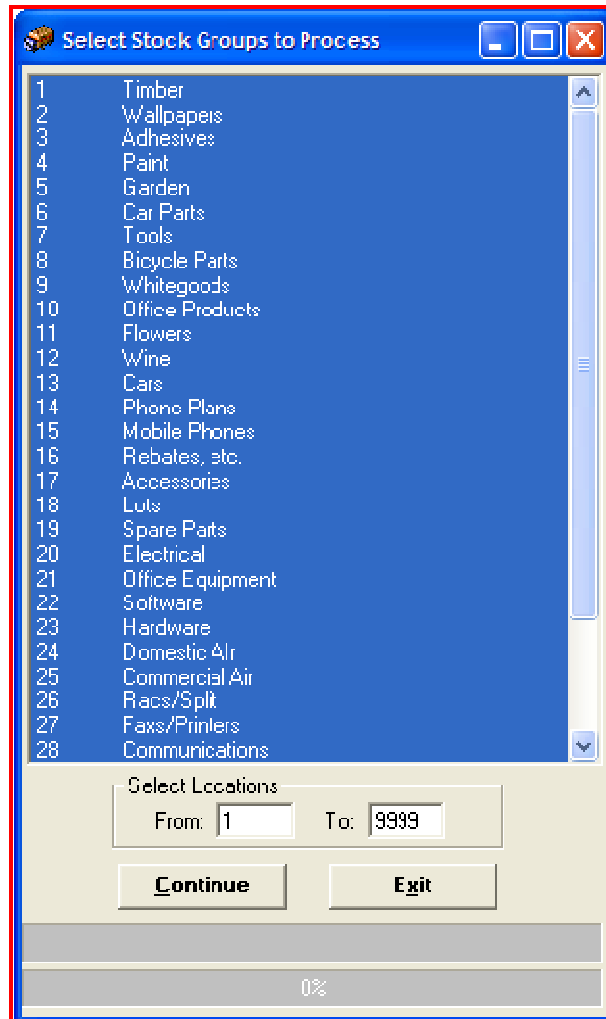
Select Stock Groups to Process

| | |
|---|---|
| 1 | Timber |
| 2 | Wallpapers |
| 3 | Adhesives |
| 4 | Paint |
| 5 | Garden |
| 6 | Car Parts |
| 7 | Tools |
| 8 | Bicycle Parts |
| 9 | Whitegoods |
| 10 | Office Products |
| 11 | Flowers |
| 12 | Wine |
| 13 | Cars |
| 14 | Phone Plans |
| 15 | Mobile Phones |
| 16 | Rebates, etc. |
| 17 | Accessories |
| 18 | Lots |
| 19 | Spare Parts |
| 20 | Electrical |
| 21 | Office Equipment |
| 22 | Software |
| 23 | Hardware |
| 24 | Domestic Air |
| 25 | Commercial Air |
| 26 | Racs/Split |
| 27 | Faxs/Printers |
| 28 | Communications |

Select Locations
From: 1 To: 9999

Continue
Exit

0%